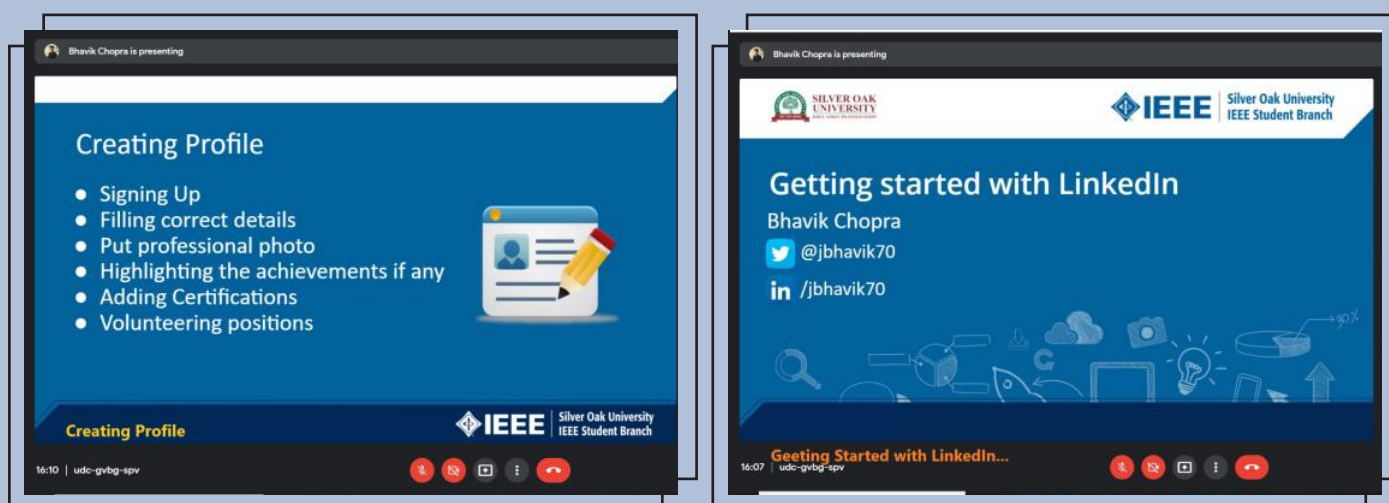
Bhavik Chopra is presenting

Creating Profile

- Signing Up
- Filling correct details
- Put professional photo
- Highlighting the achievements if any
- Adding Certifications
- Volunteering positions

Creating Profile

IEEE Silver Oak University IEEE Student Branch

16:10 | udc-gvbg-spv

Bhavik Chopra is presenting

SILVER OAK UNIVERSITY

IEEE Silver Oak University IEEE Student Branch

Getting started with LinkedIn

Bhavik Chopra

@jbhavik70

/jbhavik70

90%

Geeting Started with LinkedIn...

16:07 | udc-gvbg-spv